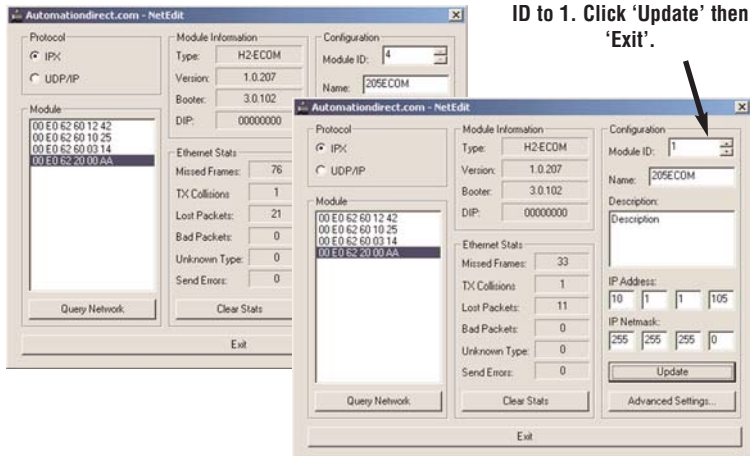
ID to 1. Click 'Update' then 'Exit'.

Automationdirect.com - NetEdit

Protocol
IPX
UDP/IP

Module Information
Type: H2-ECOM
Version: 1.0.207
Booter: 3.0.102
DIP: 00000000

Configuration
Module ID: 4
Name: 205ECOM

Module
00 E0 62 60 12 42
00 E0 62 60 10 25
00 E0 62 60 03 14
00 E0 62 20 00 AA

Ethernet Stats
Missed Frames: 76
TX Collisions: 1
Lost Packets: 21
Bad Packets: 0
Unknown Type: 0
Send Errors: 0

Query Network
Clear Stats
Exit

Automationdirect.com - NetEdit

Protocol
IPX
UDP/IP

Module Information
Type: H2-ECOM
Version: 1.0.207
Booter: 3.0.102
DIP: 00000000

Configuration
Module ID: 1
Name: 205ECOM
Description:
Description

Module
00 E0 62 60 12 42
00 E0 62 60 10 25
00 E0 62 60 03 14
00 E0 62 20 00 AA

Ethernet Stats
Missed Frames: 33
TX Collisions: 1
Lost Packets: 11
Bad Packets: 0
Unknown Type: 0
Send Errors: 0

IP Address:
10 1 1 105
IP Netmask:
255 255 255 0

Update
Query Network
Clear Stats
Advanced Settings...
Exit